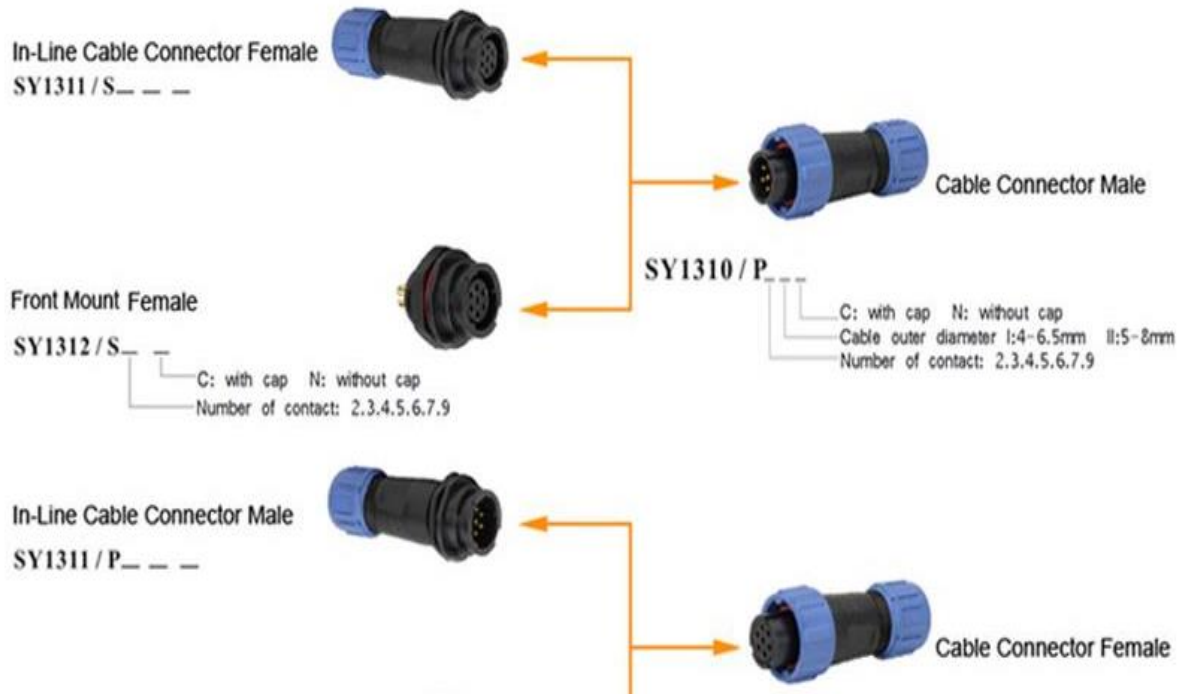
In-Line Cable Connector Female
SY1311 / S_ _ _

Cable Connector Male

SY1310 / P_ _ _
C: with cap N: without cap
Cable outer diameter I:4-6.5mm II:5-8mm
Number of contact: 2.3.4.5.6.7.9

Front Mount Female
SY1312 / S_ _
C: with cap N: without cap
Number of contact: 2.3.4.5.6.7.9

In-Line Cable Connector Male
SY1311 / P_ _ _

Cable Connector Female